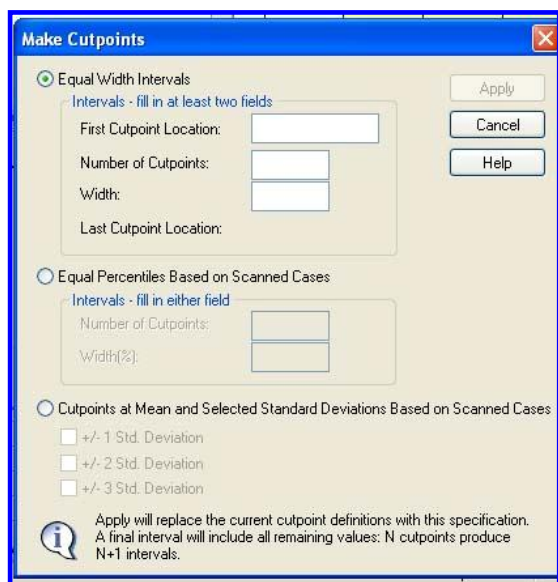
Make Cutpoints

Equal Width Intervals
Intervals - fill in at least two fields
First Cutpoint Location:
Number of Cutpoints:
Width:
Last Cutpoint Location:

Apply
Cancel
Help

Equal Percentiles Based on Scanned Cases
Intervals - fill in either field
Number of Cutpoints:
Width(%):

Cutpoints at Mean and Selected Standard Deviations Based on Scanned Cases
+/- 1 Std. Deviation
+/- 2 Std. Deviation
+/- 3 Std. Deviation

Apply will replace the current cutpoint definitions with this specification. A final interval will include all remaining values: N cutpoints produce N+1 intervals.